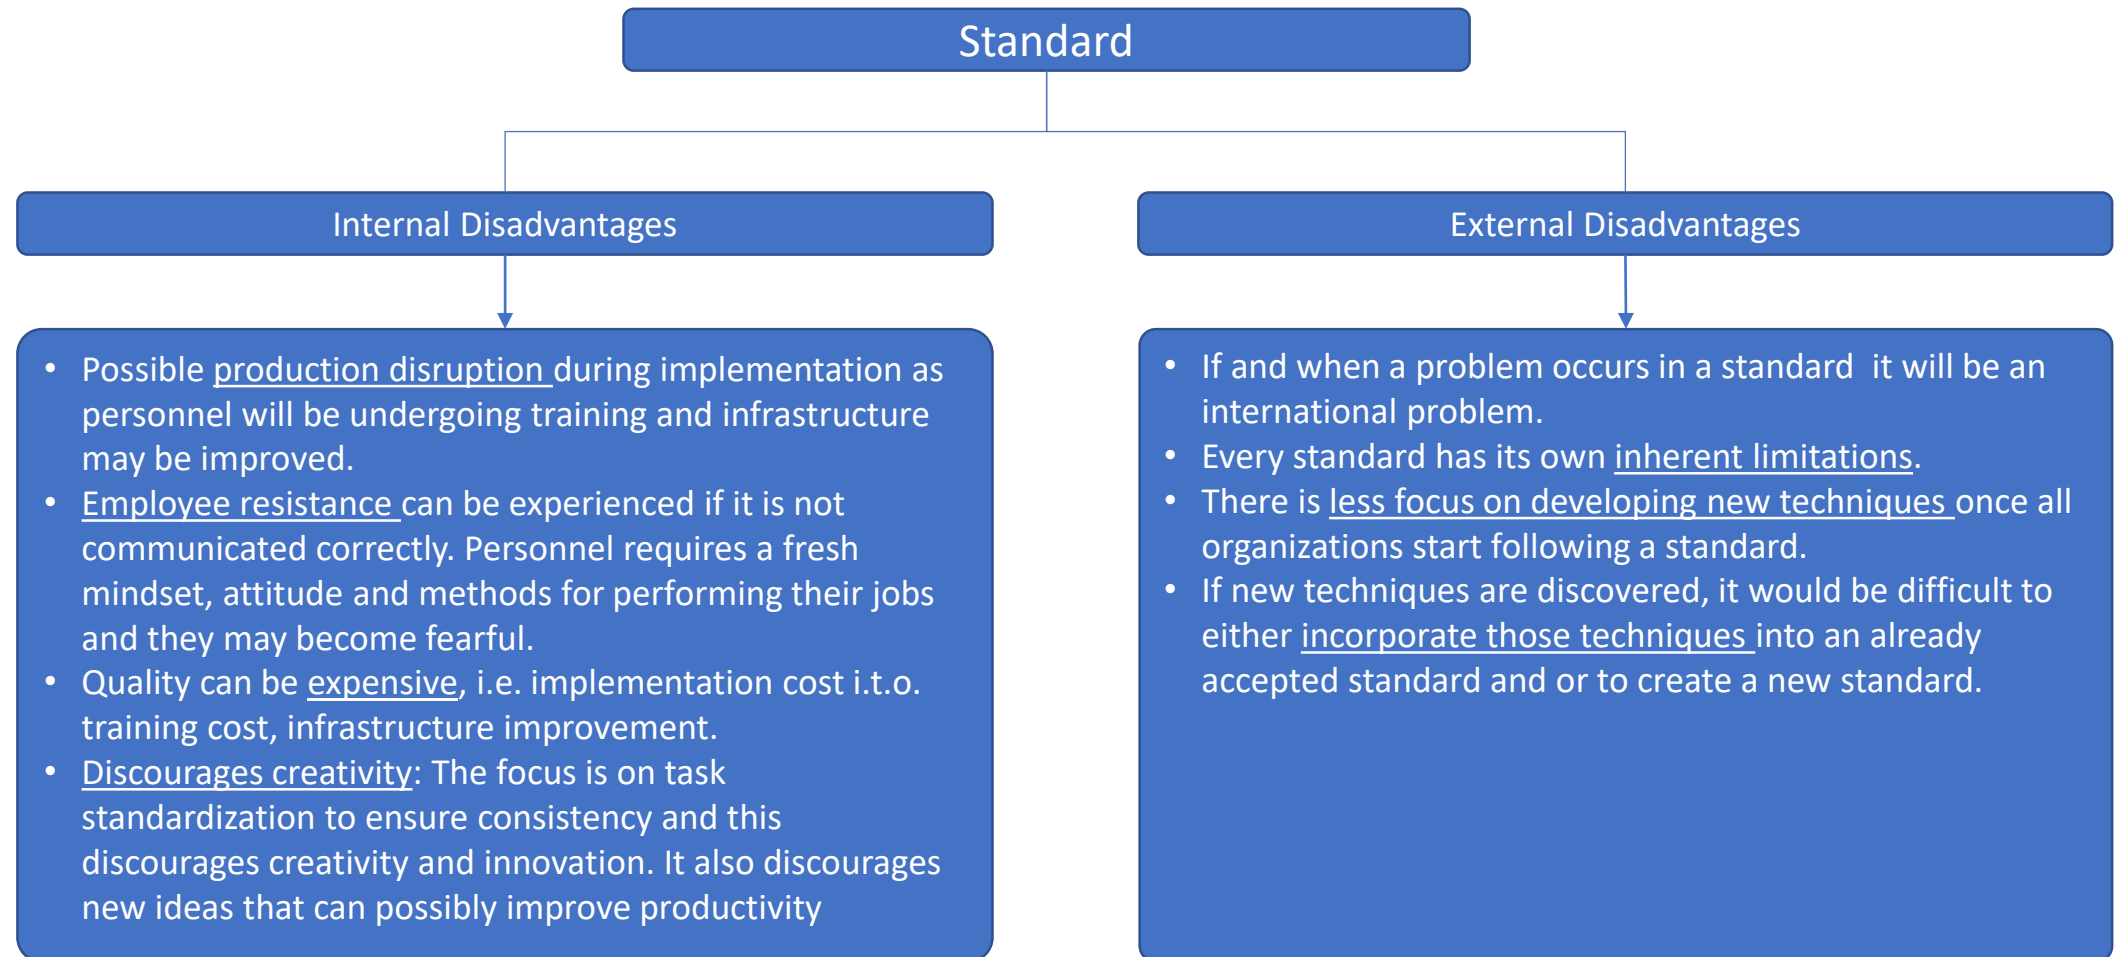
Standard

Internal Disadvantages

- Possible production disruption during implementation as personnel will be undergoing training and infrastructure may be improved.
- Employee resistance can be experienced if it is not communicated correctly. Personnel requires a fresh mindset, attitude and methods for performing their jobs and they may become fearful.
- Quality can be expensive, i.e. implementation cost i.t.o. training cost, infrastructure improvement.
- Discourages creativity: The focus is on task standardization to ensure consistency and this discourages creativity and innovation. It also discourages new ideas that can possibly improve productivity

External Disadvantages

- If and when a problem occurs in a standard it will be an international problem.
- Every standard has its own inherent limitations.
- There is less focus on developing new techniques once all organizations start following a standard.
- If new techniques are discovered, it would be difficult to either incorporate those techniques into an already accepted standard and or to create a new standard.